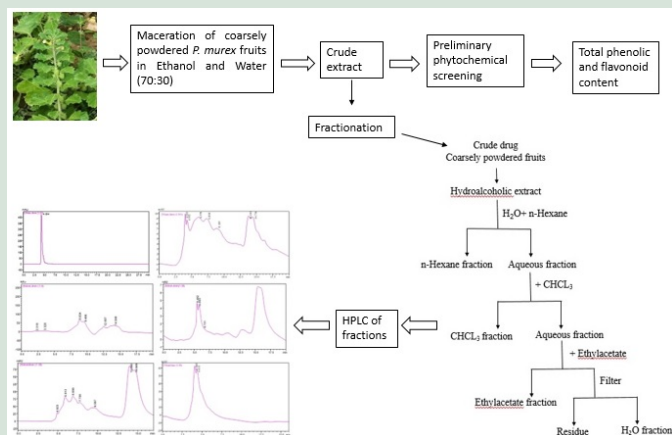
Maceration of coarsely powdered *P. murex* fruits in Ethanol and Water (70:30)

Crude extract

Preliminary phytochemical screening

Total phenolic and flavonoid content

Fractionation

Crude drug
Coarsely powdered fruits

Hydroalcoholic extract

$H_2O$+ n-Hexane

n-Hexane fraction

Aqueous fraction

+ $CHCL_3$

$CHCL_3$ fraction

Aqueous fraction

+ Ethylacetate

Filter

Ethylacetate fraction

Residue

$H_2O$ fraction

HPLC of fractions